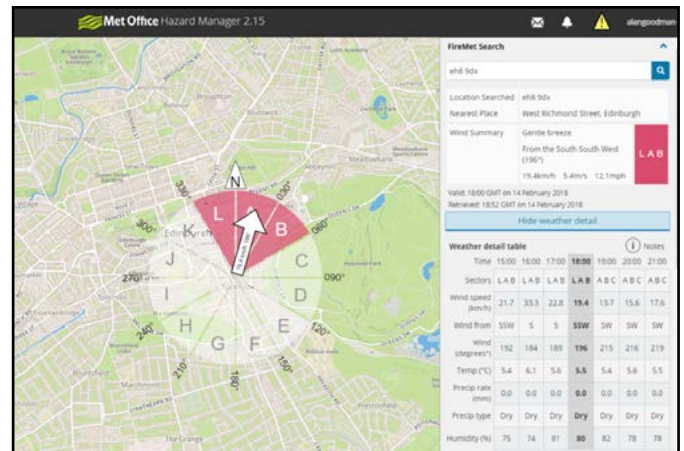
Met Office Hazard Manager 2.15

alangoodman

FireMet Search

eh8 9dx

| Location Searched | eh8 9dx |
|---|---|
| Nearest Place | West Richmond Street, Edinburgh |
| Wind Summary | Gentle breeze<br>From the South South West (196°)<br>19.4km/h 5.4m/s 12.1mph |

LAB

Valid: 18:00 GMT on 14 February 2018
Retrieved: 18:52 GMT on 14 February 2018

Hide weather detail

Weather detail table

Notes

| Time | 15:00 | 16:00 | 17:00 | 18:00 | 19:00 | 20:00 | 21:00 |
|---|---|---|---|---|---|---|---|
| Sectors | LAB | LAB | LAB | LAB | ABC | ABC | ABC |
| Wind speed (km/h) | 21.7 | 33.3 | 22.8 | 19.4 | 13.7 | 15.6 | 17.6 |
| Wind from | SSW | S | S | SSW | SW | SW | SW |
| Wind (degrees°) | 192 | 184 | 189 | 196 | 215 | 216 | 219 |
| Temp (°C) | 5.4 | 6.1 | 5.6 | 5.5 | 5.4 | 5.6 | 5.5 |
| Precip rate (mm) | 0.0 | 0.0 | 0.0 | 0.0 | 0.0 | 0.0 | 0.0 |
| Precip type | Dry | Dry | Dry | Dry | Dry | Dry | Dry |
| Humidity (%) | 75 | 74 | 81 | 80 | 82 | 78 | 78 |

N
030°
060°
090°
120°
150°
180°
210°
240°
270°
300°
330°
L
A
B
C
D
E
F
G
H
I
J
K
19.4 km/h
Edinburgh